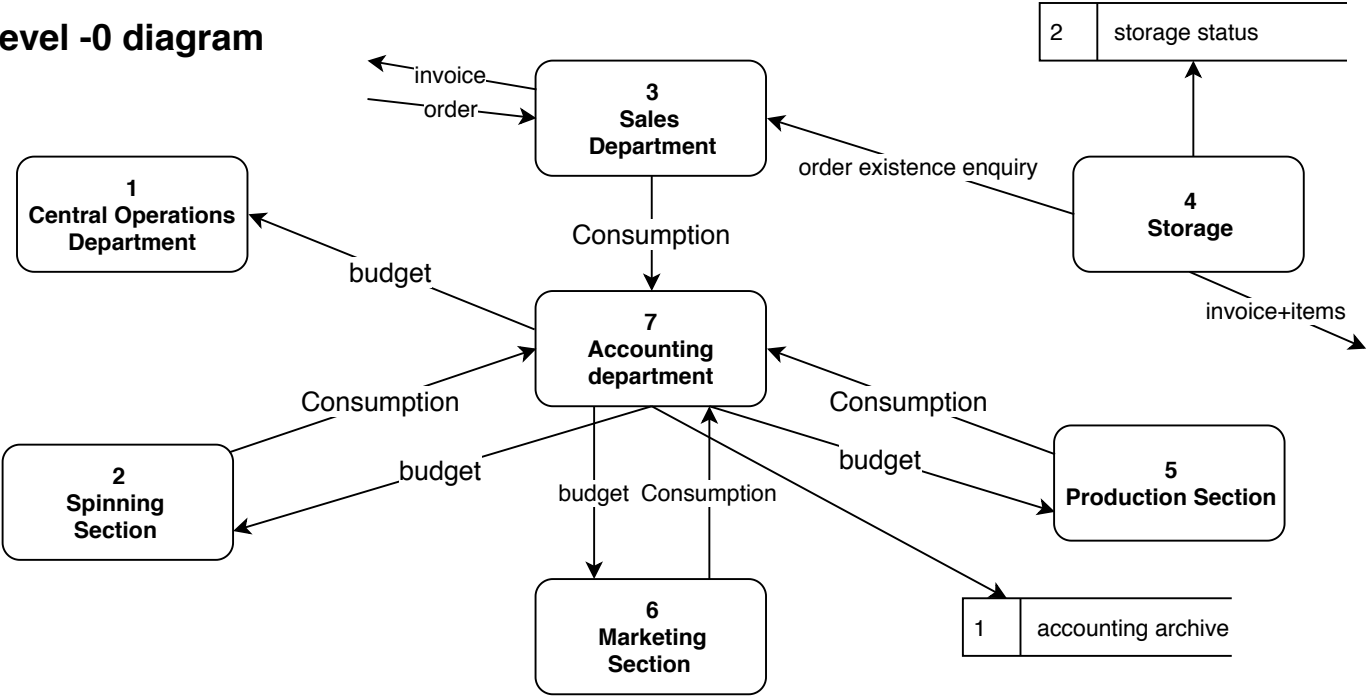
evel -0 diagram

invoice
order

3
Sales
Department

2 | storage status

1
Central Operations
Department

order existence enquiry

Consumption

4
Storage

budget

7
Accounting
department

invoice+items

Consumption

Consumption

budget

budget

2
Spinning
Section

budget Consumption

5
Production Section

6
Marketing
Section

1 | accounting archive